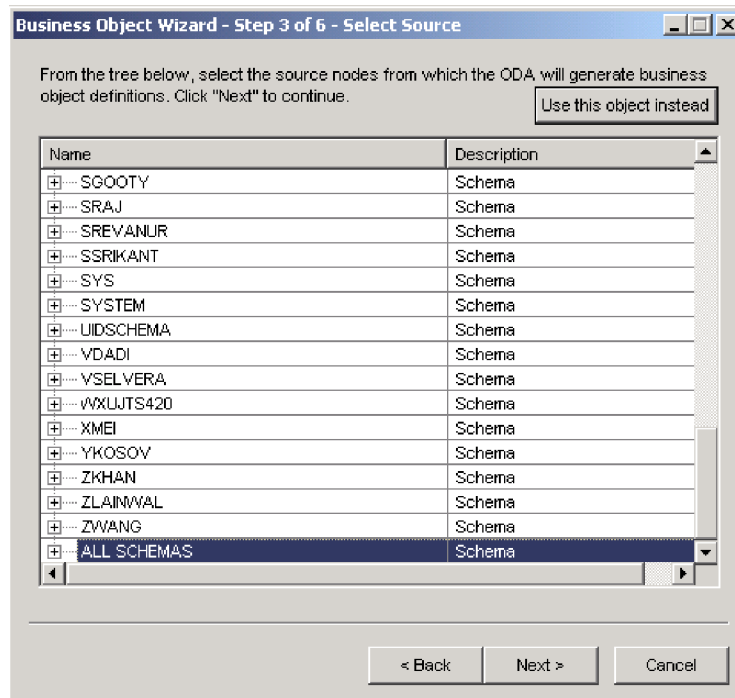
Business Object Wizard - Step 3 of 6 - Select Source

From the tree below, select the source nodes from which the ODA will generate business object definitions. Click "Next" to continue.

Use this object instead

| Name | Description |
|---|---|
| SGOOTY | Schema |
| SRAJ | Schema |
| SREVANUR | Schema |
| SSRIKANT | Schema |
| SYS | Schema |
| SYSTEM | Schema |
| UIDSCHEMA | Schema |
| VDADI | Schema |
| VSELVERA | Schema |
| WXUJTS420 | Schema |
| XMEI | Schema |
| YKOSOV | Schema |
| ZKHAN | Schema |
| ZLAINWAL | Schema |
| ZWANG | Schema |
| ALL SCHEMAS | Schema |

< Back
Next >
Cancel